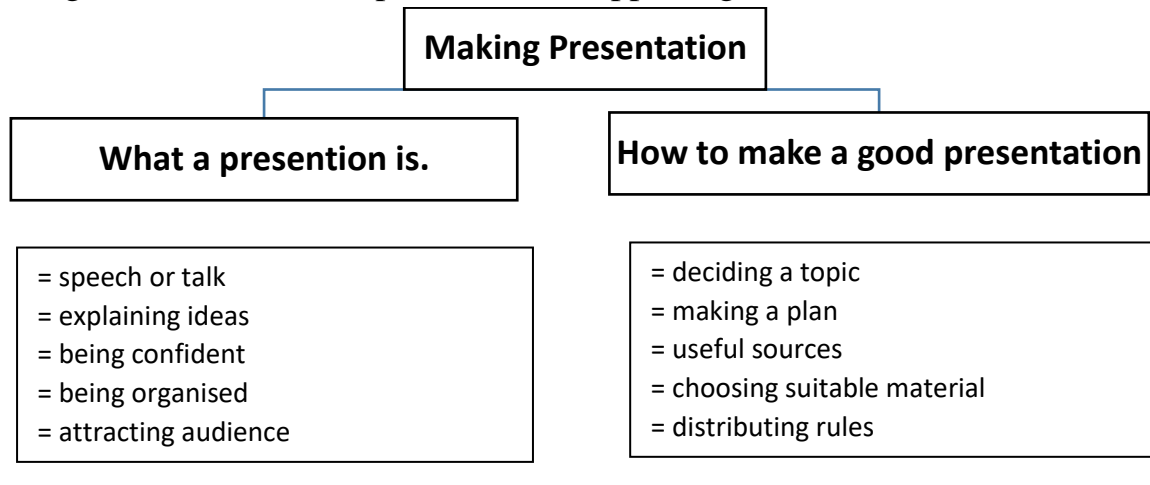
Making Presentation

What a presention is.

How to make a good presentation

= speech or talk
= explaining ideas
= being confident
= being organised
= attracting audience

= deciding a topic
= making a plan
= useful sources
= choosing suitable material
= distributing rules